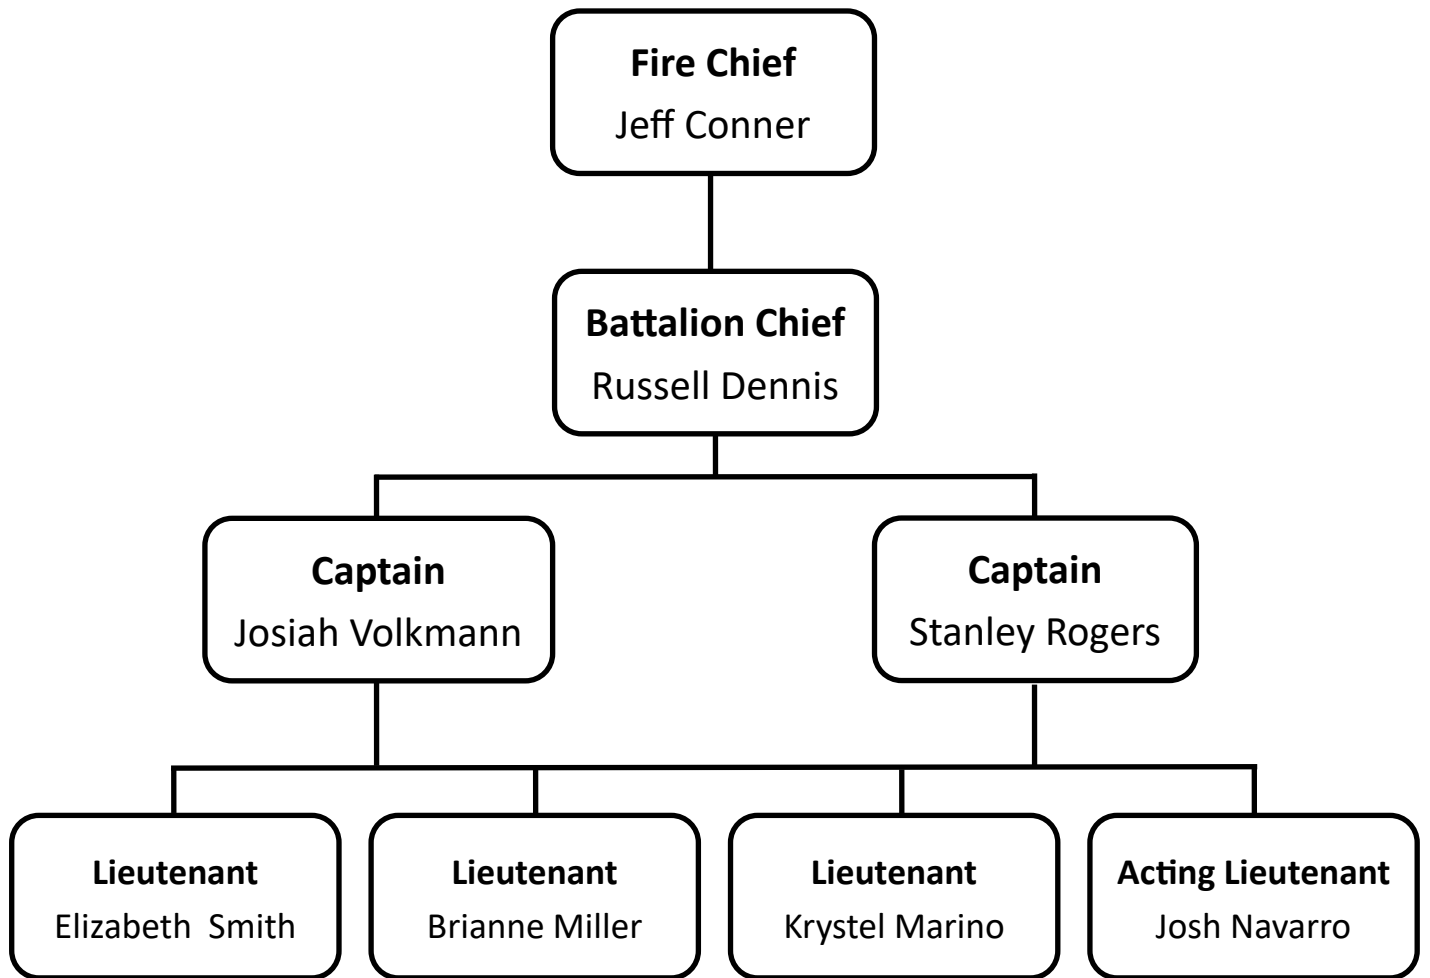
**Fire Chief**
Jeff Conner

**Battalion Chief**
Russell Dennis

**Captain**
Josiah Volkmann

**Captain**
Stanley Rogers

**Lieutenant**
Elizabeth  Smith

**Lieutenant**
Brianne Miller

**Lieutenant**
Krystel Marino

**Acting Lieutenant**
Josh Navarro